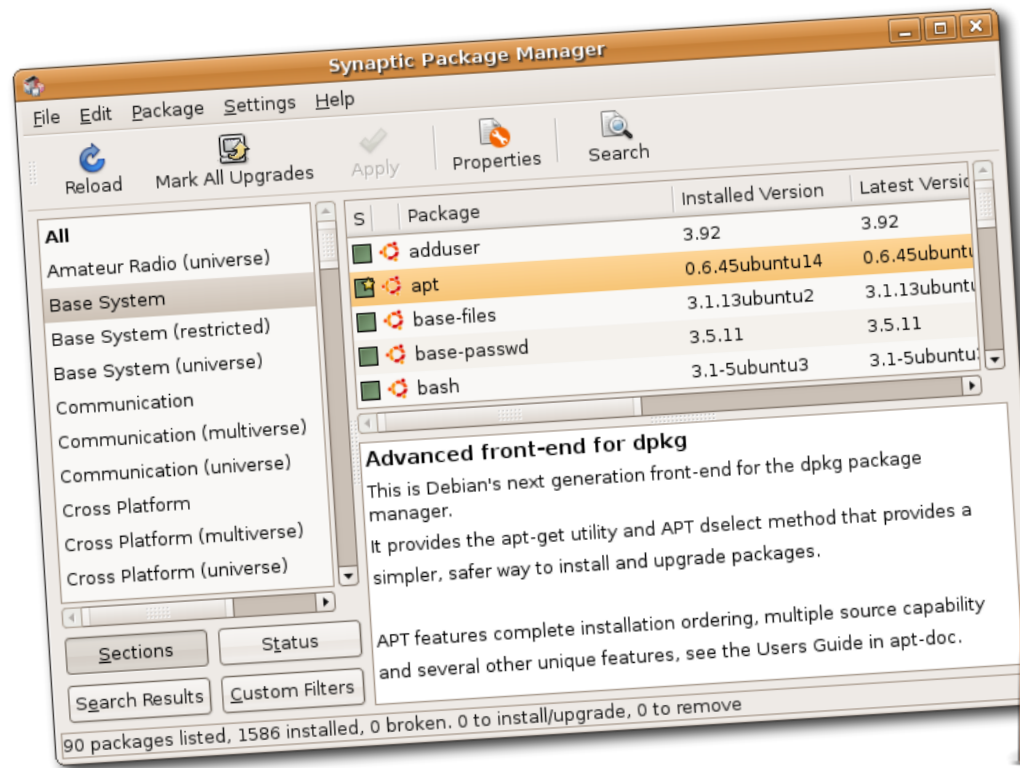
Synaptic Package Manager

File Edit Package Settings Help

Reload Mark All Upgrades Apply Properties Search

All
Amateur Radio (universe)
Base System
Base System (restricted)
Base System (universe)
Communication
Communication (multiverse)
Communication (universe)
Cross Platform
Cross Platform (multiverse)
Cross Platform (universe)

| S | Package | Installed Version | Latest Versi |
|---|---|---|---|
| | adduser | 3.92 | 3.92 |
| | apt | 0.6.45ubuntu14 | 0.6.45ubuntu |
| | base-files | 3.1.13ubuntu2 | 3.1.13ubuntu |
| | base-passwd | 3.5.11 | 3.5.11 |
| | bash | 3.1-5ubuntu3 | 3.1-5ubuntu |

Advanced front-end for dpkg
This is Debian's next generation front-end for the dpkg package manager.
It provides the apt-get utility and APT dselect method that provides a simpler, safer way to install and upgrade packages.

APT features complete installation ordering, multiple source capability and several other unique features, see the Users Guide in apt-doc.

Sections Status
Search Results Custom Filters

90 packages listed, 1586 installed, 0 broken. 0 to install/upgrade, 0 to remove